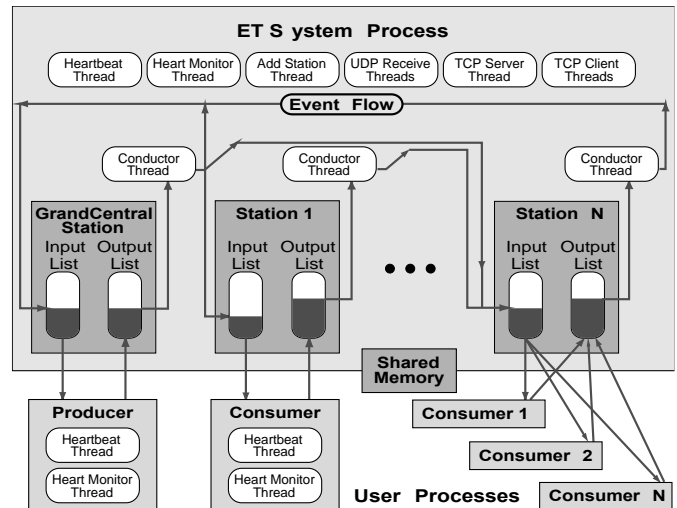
ET S ystem Process

Heartbeat Thread

Heart Monitor Thread

Add Station Thread

UDP Receive Threads

TCP Server Thread

TCP Client Threads

Event Flow

Conductor Thread

Conductor Thread

Conductor Thread

GrandCentral Station

Input List

Output List

Station 1

Input List

Output List

Station N

Input List

Output List

Shared Memory

Producer

Heartbeat Thread

Heart Monitor Thread

Consumer

Heartbeat Thread

Heart Monitor Thread

Consumer 1

Consumer 2

User Processes

Consumer N